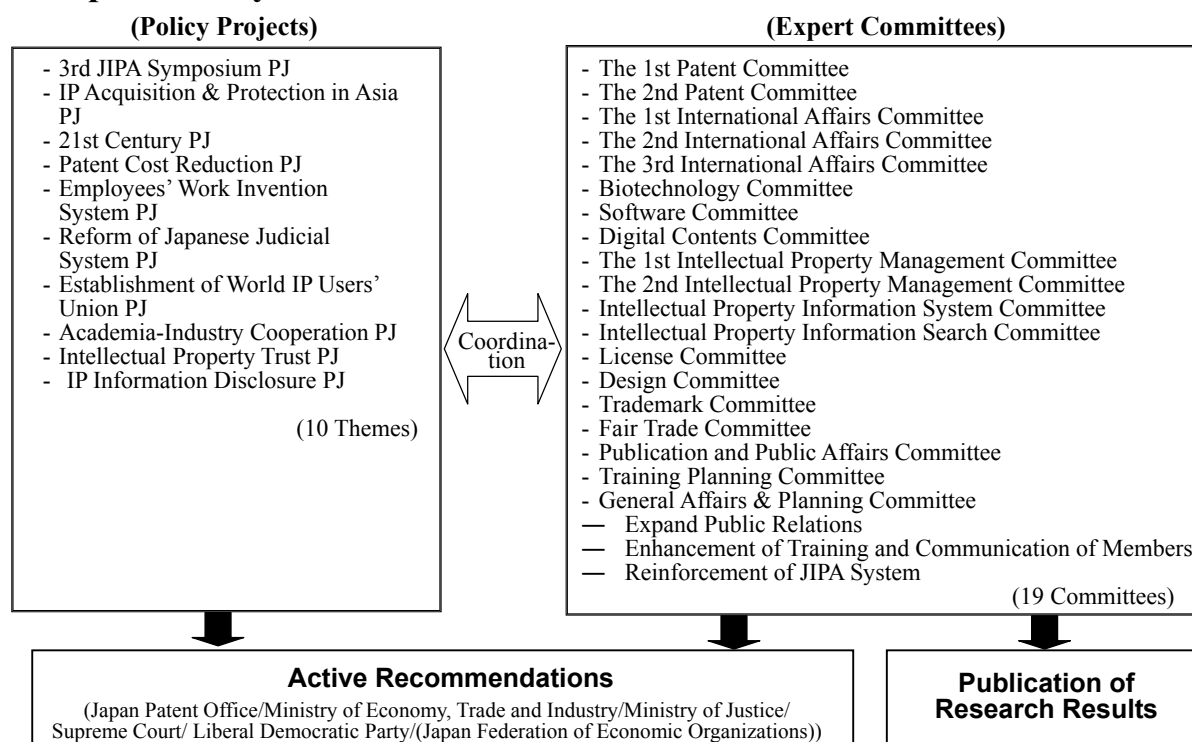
(Policy Projects)

- 3rd JIPA Symposium PJ
- IP Acquisition & Protection in Asia PJ
- 21st Century PJ
- Patent Cost Reduction PJ
- Employees' Work Invention System PJ
- Reform of Japanese Judicial System PJ
- Establishment of World IP Users' Union PJ
- Academia-Industry Cooperation PJ
- Intellectual Property Trust PJ
- IP Information Disclosure PJ

(10 Themes)

Coordination

(Expert Committees)

- The 1st Patent Committee
- The 2nd Patent Committee
- The 1st International Affairs Committee
- The 2nd International Affairs Committee
- The 3rd International Affairs Committee
- Biotechnology Committee
- Software Committee
- Digital Contents Committee
- The 1st Intellectual Property Management Committee
- The 2nd Intellectual Property Management Committee
- Intellectual Property Information System Committee
- Intellectual Property Information Search Committee
- License Committee
- Design Committee
- Trademark Committee
- Fair Trade Committee
- Publication and Public Affairs Committee
- Training Planning Committee
- General Affairs & Planning Committee
— Expand Public Relations
— Enhancement of Training and Communication of Members
— Reinforcement of JIPA System

(19 Committees)

Active Recommendations

(Japan Patent Office/Ministry of Economy, Trade and Industry/Ministry of Justice/ Supreme Court/ Liberal Democratic Party/(Japan Federation of Economic Organizations))

Publication of Research Results